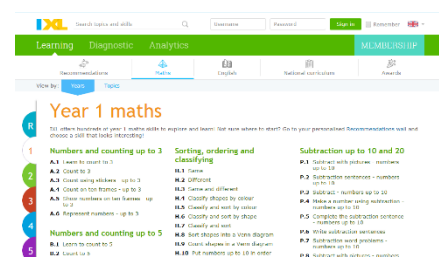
IXL Search topics and skills Username Password Sign in Remember

Learning Diagnostic Analytics MEMBERSHIP

Recommendations Maths English National curriculum Awards

View by: Years Topics

Year 1 maths

IXL offers hundreds of year 1 maths skills to explore and learn! Not sure where to start? Go to your personalised Recommendations wall and choose a skill that looks interesting!

R
1
2
3
4
5
6

Numbers and counting up to 3
A.1 Learn to count to 3
A.2 Count to 3
A.3 Count using stickers - up to 3
A.4 Count on ten frames - up to 3
A.5 Show numbers on ten frames - up to 3
A.6 Represent numbers - up to 3

Numbers and counting up to 5
B.1 Learn to count to 5
B.2 Count to 5

Sorting, ordering and classifying
H.1 Same
H.2 Different
H.3 Same and different
H.4 Classify shapes by colour
H.5 Classify and sort by colour
H.6 Classify and sort by shape
H.7 Classify and sort
H.8 Sort shapes into a Venn diagram
H.9 Count shapes in a Venn diagram
H.10 Put numbers up to 10 in order

Subtraction up to 10 and 20
P.1 Subtract with pictures - numbers up to 10
P.2 Subtraction sentences - numbers up to 10
P.3 Subtract - numbers up to 10
P.4 Make a number using subtraction - numbers up to 10
P.5 Complete the subtraction sentence - numbers up to 10
P.6 Write subtraction sentences
P.7 Subtraction word problems - numbers up to 10
P.8 Subtract with pictures - numbers